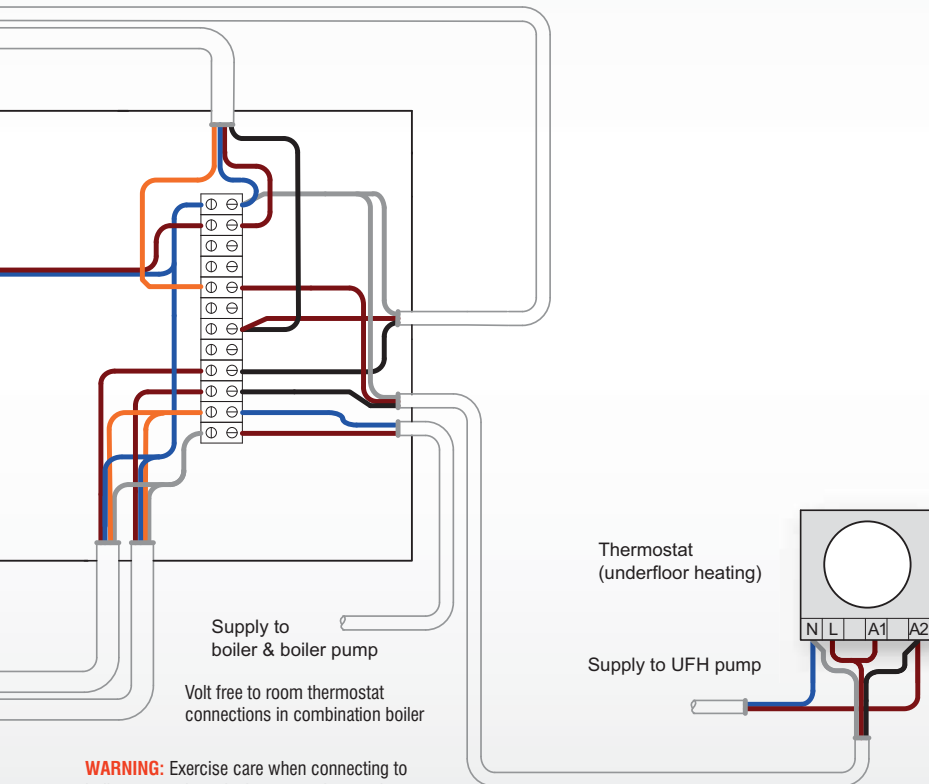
Thermostat
(underfloor heating)

N L A1 A2

Supply to
boiler & boiler pump

Supply to UFH pump

Volt free to room thermostat
connections in combination boiler

WARNING: Exercise care when connecting to